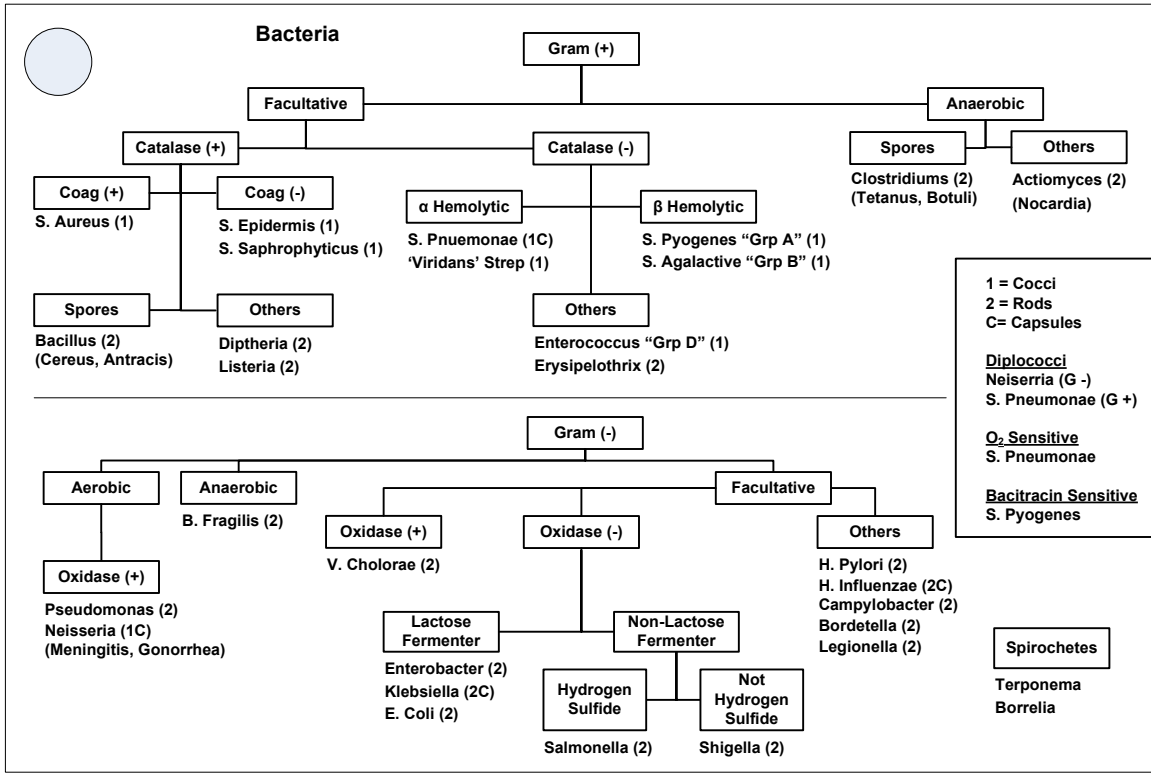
Bacteria

Gram (+)

Facultative

Anaerobic

Catalase (+)

Catalase (-)

Spores

Others

Clostridiums (2)
(Tetanus, Botuli)

Actiomyces (2)
(Nocardia)

Coag (+)

S. Aureus (1)

Coag (-)

S. Epidermis (1)
S. Saphrophyticus (1)

α Hemolytic

S. Pnuemonae (1C)
'Viridans' Strep (1)

β Hemolytic

S. Pyogenes "Grp A" (1)
S. Agalactive "Grp B" (1)

Spores

Bacillus (2)
(Cereus, Antracis)

Others

Diptheria (2)
Listeria (2)

Others

Enterococcus "Grp D" (1)
Erysipelothrix (2)

1 = Cocci
2 = Rods
C= Capsules

Diplococci
Neiserria (G -)
S. Pneumonae (G +)

$O_2$ Sensitive
S. Pneumonae

Bacitracin Sensitive
S. Pyogenes

Gram (-)

Aerobic

Anaerobic

B. Fragilis (2)

Facultative

Oxidase (+)

V. Cholorae (2)

Oxidase (-)

Others

H. Pylori (2)
H. Influenzae (2C)
Campylobacter (2)
Bordetella (2)
Legionella (2)

Oxidase (+)

Pseudomonas (2)
Neisseria (1C)
(Meningitis, Gonorrhea)

Lactose Fermenter

Enterobacter (2)
Klebsiella (2C)
E. Coli (2)

Non-Lactose Fermenter

Hydrogen Sulfide

Salmonella (2)

Not Hydrogen Sulfide

Shigella (2)

Spirochetes

Terponema
Borrelia